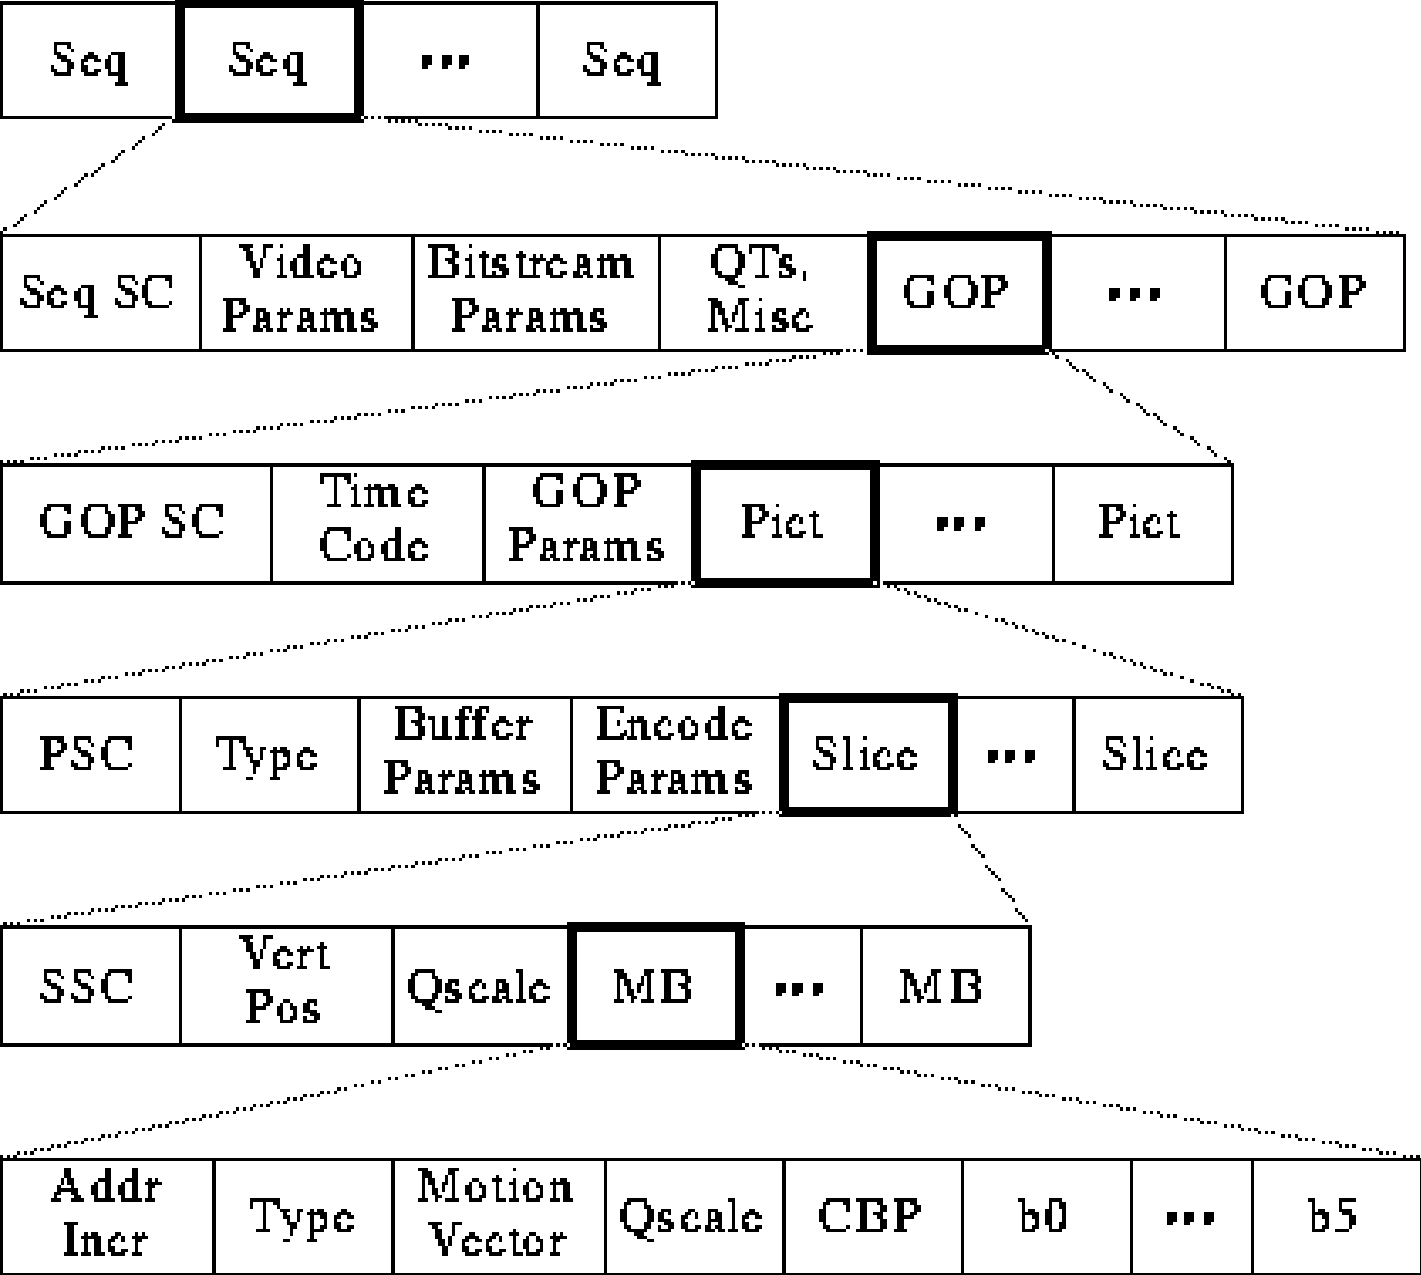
| Seq | Seq | ... | Seq |
|---|---|---|---|

| Seq SC | Video Params | Bitstream Params | QTs, Misc | GOP | ... | GOP |
|---|---|---|---|---|---|---|

| GOP SC | Time Code | GOP Params | Pict | ... | Pict |
|---|---|---|---|---|---|

| PSC | Type | Buffer Params | Encode Params | Slice | ... | Slice |
|---|---|---|---|---|---|---|

| SSC | Vert Pos | Qscale | MB | ... | MB |
|---|---|---|---|---|---|

| Addr Incr | Type | Motion Vector | Qscale | CBP | b0 | ... | b5 |
|---|---|---|---|---|---|---|---|